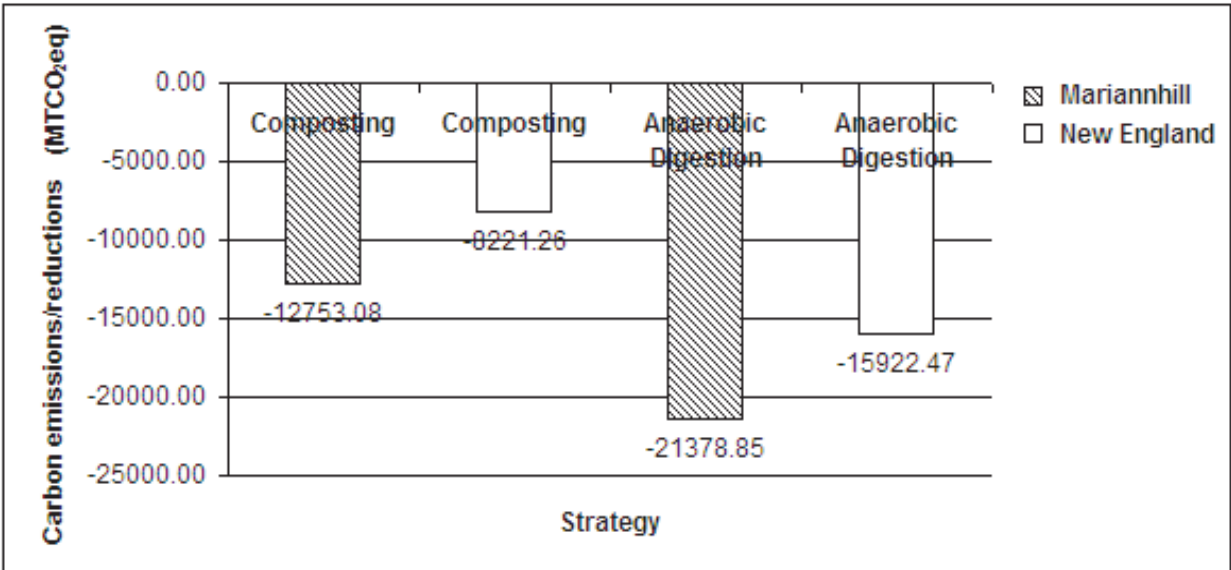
Carbon emissions/reductions (MTCO$_2$eq)

0.00
-5000.00
-10000.00
-15000.00
-20000.00
-25000.00

Composting
Composting
Anaerobic Digestion
Anaerobic Digestion

-12753.08
-8221.26
-21378.85
-15922.47

Strategy

Mariannhill
New England